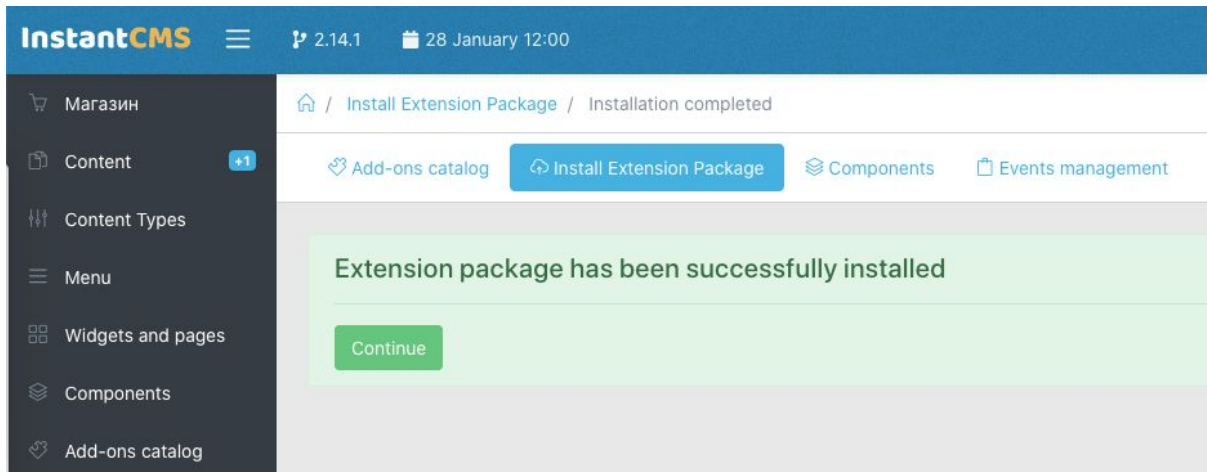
InstantCMS 2.14.1 28 January 12:00

Магазин
Content +1
Content Types
Menu
Widgets and pages
Components
Add-ons catalog

/ Install Extension Package / Installation completed

Add-ons catalog
Install Extension Package
Components
Events management

Extension package has been successfully installed

Continue